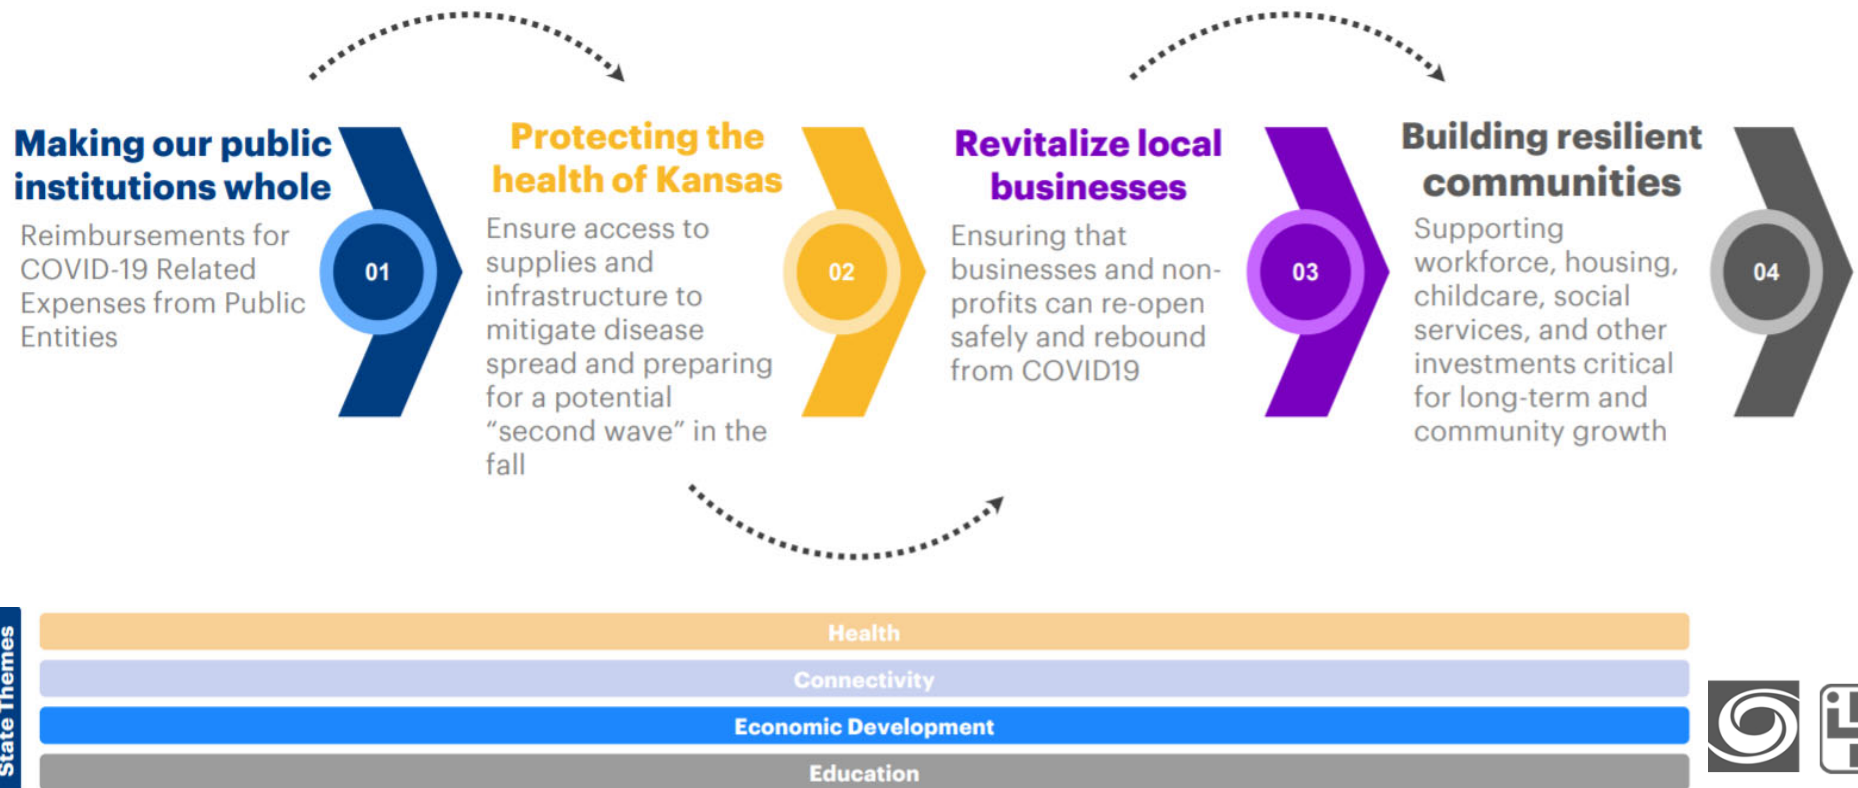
Making our public institutions whole

01

Reimbursements for COVID-19 Related Expenses from Public Entities

Protecting the health of Kansas

02

Ensure access to supplies and infrastructure to mitigate disease spread and preparing for a potential "second wave" in the fall

Revitalize local businesses

03

Ensuring that businesses and non-profits can re-open safely and rebound from COVID19

Building resilient communities

04

Supporting workforce, housing, childcare, social services, and other investments critical for long-term and community growth

State Themes

Health

Connectivity

Economic Development

Education